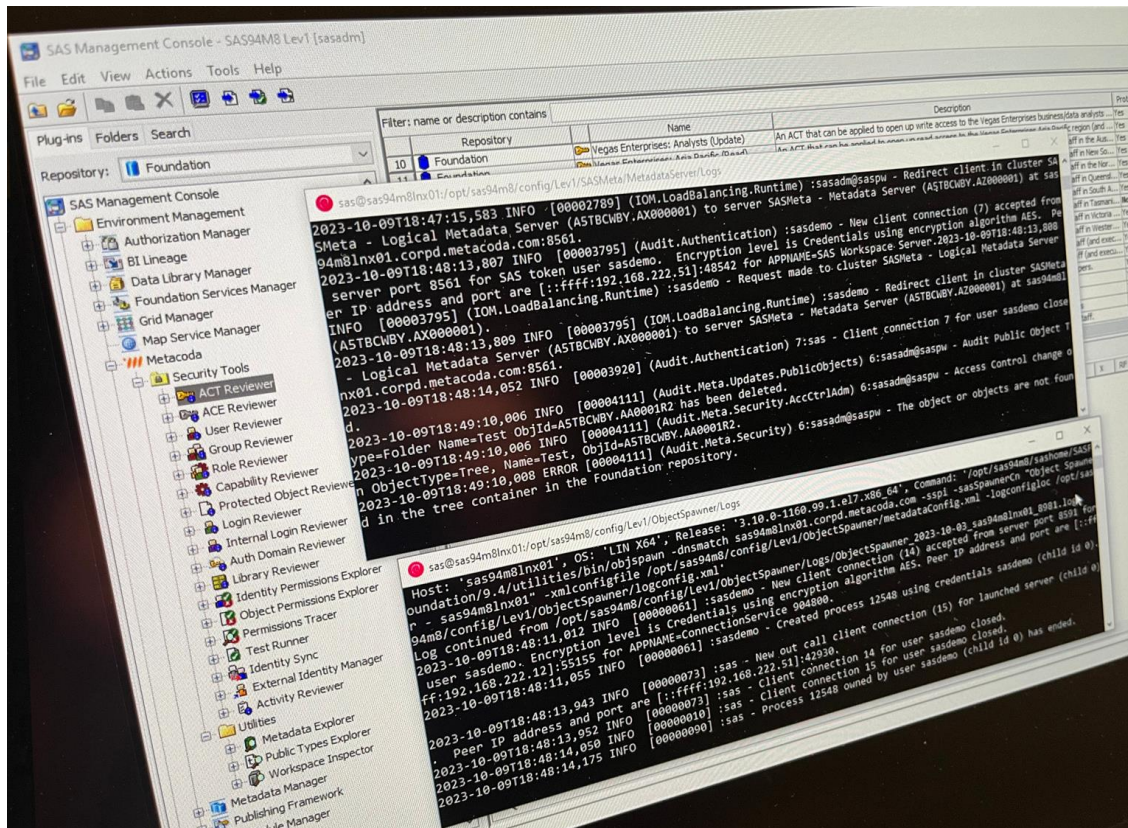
SAS Management Console - SAS94M8 Lev1 [sasadm]

File Edit View Actions Tools Help

Plug-ins Folders Search

Repository: Foundation

SAS Management Console
Environment Management
Authorization Manager
BI Lineage
Data Library Manager
Foundation Services Manager
Grid Manager
Map Service Manager
Metacoda
Security Tools
ACT Reviewer
ACE Reviewer
User Reviewer
Group Reviewer
Role Reviewer
Capability Reviewer
Protected Object Reviewer
Login Reviewer
Internal Login Reviewer
Auth Domain Reviewer
Library Reviewer
Identity Permissions Explorer
Object Permissions Explorer
Permissions Tracer
Test Runner
Identity Sync
External Identity Manager
Activity Reviewer
Utilities
Metadata Explorer
Public Types Explorer
Workspace Inspector
Metadata Manager
Publishing Framework
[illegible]le Manager

Filter: name or description contains

| | Repository | | Name | Description |
|---|---|---|---|---|
| 10 | Foundation | | Vegas Enterprises: Analysts (Update) | An ACT that can be applied to open up write access to the Vegas Enterprises business/data analysts ... |
| 11 | Foundation | | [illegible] | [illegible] |

sas@sas94m8lnx01:/opt/sas94m8/config/Lev1/SASMeta/MetadataServer/Logs

2023-10-09T18:47:15,583 INFO [00002789] (IOM.LoadBalancing.Runtime) :sasadm@saspw - Redirect client in cluster SA
SMeta - Logical Metadata Server (A5TBCWBY.AX000001) to server SASMeta - Metadata Server (A5TBCWBY.AZ000001) at sas
94m8lnx01.corpd.metacoda.com:8561.
2023-10-09T18:48:13,807 INFO [00003795] (Audit.Authentication) :sasdemo - New client connection (7) accepted from
server port 8561 for SAS token user sasdemo. Encryption level is Credentials using encryption algorithm AES. Pe
er IP address and port are [::ffff:192.168.222.51]:48542 for APPNAME=SAS Workspace Server.2023-10-09T18:48:13,808
INFO [00003795] (IOM.LoadBalancing.Runtime) :sasdemo - Request made to cluster SASMeta - Logical Metadata Server
(A5TBCWBY.AX000001).
2023-10-09T18:48:13,809 INFO [00003795] (IOM.LoadBalancing.Runtime) :sasdemo - Redirect client in cluster SASMeta
- Logical Metadata Server (A5TBCWBY.AX000001) to server SASMeta - Metadata Server (A5TBCWBY.AZ000001) at sas94m8l
nx01.corpd.metacoda.com:8561.
2023-10-09T18:48:14,052 INFO [00003920] (Audit.Authentication) 7:sas - Client connection 7 for user sasdemo close
d.
2023-10-09T18:49:10,006 INFO [00004111] (Audit.Meta.Updates.PublicObjects) 6:sasadm@saspw - Audit Public Object T
ype=Folder Name=Test ObjId=A5TBCWBY.AA0001R2 has been deleted.
2023-10-09T18:49:10,006 INFO [00004111] (Audit.Meta.Security.AccCtrlAdm) 6:sasadm@saspw - Access Control change o
n ObjectType=Tree, Name=Test, ObjId=A5TBCWBY.AA0001R2.
2023-10-09T18:49:10,008 ERROR [00004111] (Audit.Meta.Security) 6:sasadm@saspw - The object or objects are not foun
d in the tree container in the Foundation repository.

sas@sas94m8lnx01:/opt/sas94m8/config/Lev1/ObjectSpawner/Logs

Host: 'sas94m8lnx01', OS: 'LIN X64', Release: '3.10.0-1160.99.1.el7.x86_64', Command: '/opt/sas94m8/sashome/SASF
oundation/9.4/utilities/bin/objspawn -dnsmatch sas94m8lnx01.corpd.metacoda.com -sspi -sasSpawnerCn "Object Spawne
r - sas94m8lnx01" -xmlconfigfile /opt/sas94m8/config/Lev1/ObjectSpawner/metadataConfig.xml -logconfigloc /opt/sas
94m8/config/Lev1/ObjectSpawner/logconfig.xml'
Log continued from /opt/sas94m8/config/Lev1/ObjectSpawner/Logs/ObjectSpawner_2023-10-03_sas94m8lnx01_8981.log
2023-10-09T18:48:11,012 INFO [00000061] :sasdemo - New client connection (14) accepted from server port 8591 for
user sasdemo. Encryption level is Credentials using encryption algorithm AES. Peer IP address and port are [::f
fff:192.168.222.12]:55155 for APPNAME=ConnectionService 904800.
2023-10-09T18:48:11,055 INFO [00000061] :sasdemo - Created process 12548 using credentials sasdemo (child id 0).
2023-10-09T18:48:13,943 INFO [00000073] :sas - New out call client connection (15) for launched server (child 0)
. Peer IP address and port are [::ffff:192.168.222.51]:42930.
2023-10-09T18:48:13,952 INFO [00000073] :sas - Client connection 14 for user sasdemo closed.
2023-10-09T18:48:14,050 INFO [00000010] :sas - Client connection 15 for user sasdemo closed.
2023-10-09T18:48:14,175 INFO [00000090] :sas - Process 12548 owned by user sasdemo (child id 0) has ended.